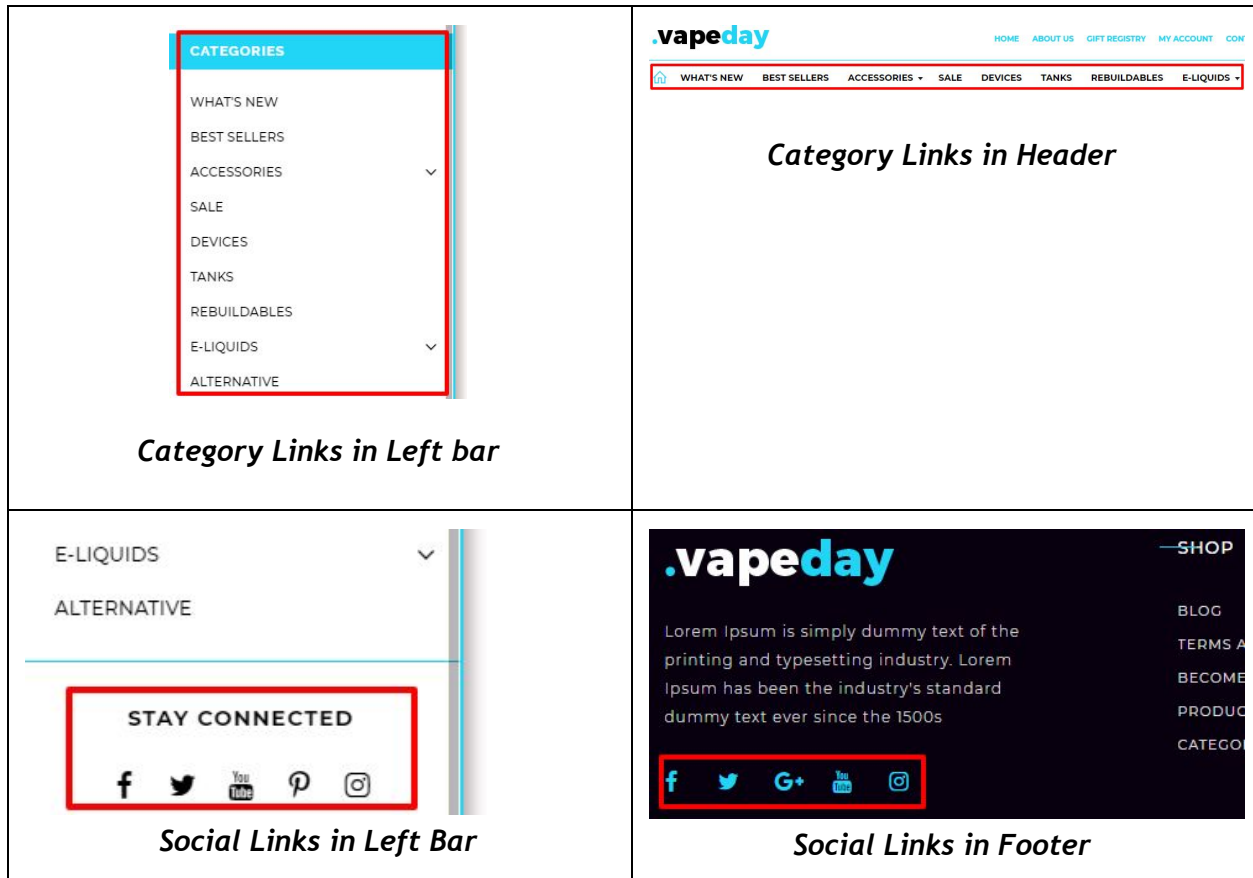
CATEGORIES

WHAT'S NEW

BEST SELLERS

ACCESSORIES

SALE

DEVICES

TANKS

REBUILDABLES

E-LIQUIDS

ALTERNATIVE

Category Links in Left bar

.vapeday

HOME ABOUT US GIFT REGISTRY MY ACCOUNT CON

WHAT'S NEW BEST SELLERS ACCESSORIES SALE DEVICES TANKS REBUILDABLES E-LIQUIDS

Category Links in Header

E-LIQUIDS

ALTERNATIVE

STAY CONNECTED

You Tube

Social Links in Left Bar

.vapeday

Lorem Ipsum is simply dummy text of the printing and typesetting industry. Lorem Ipsum has been the industry's standard dummy text ever since the 1500s

You Tube

SHOP

BLOG

TERMS A

BECOME

PRODUC

CATEGO

Social Links in Footer